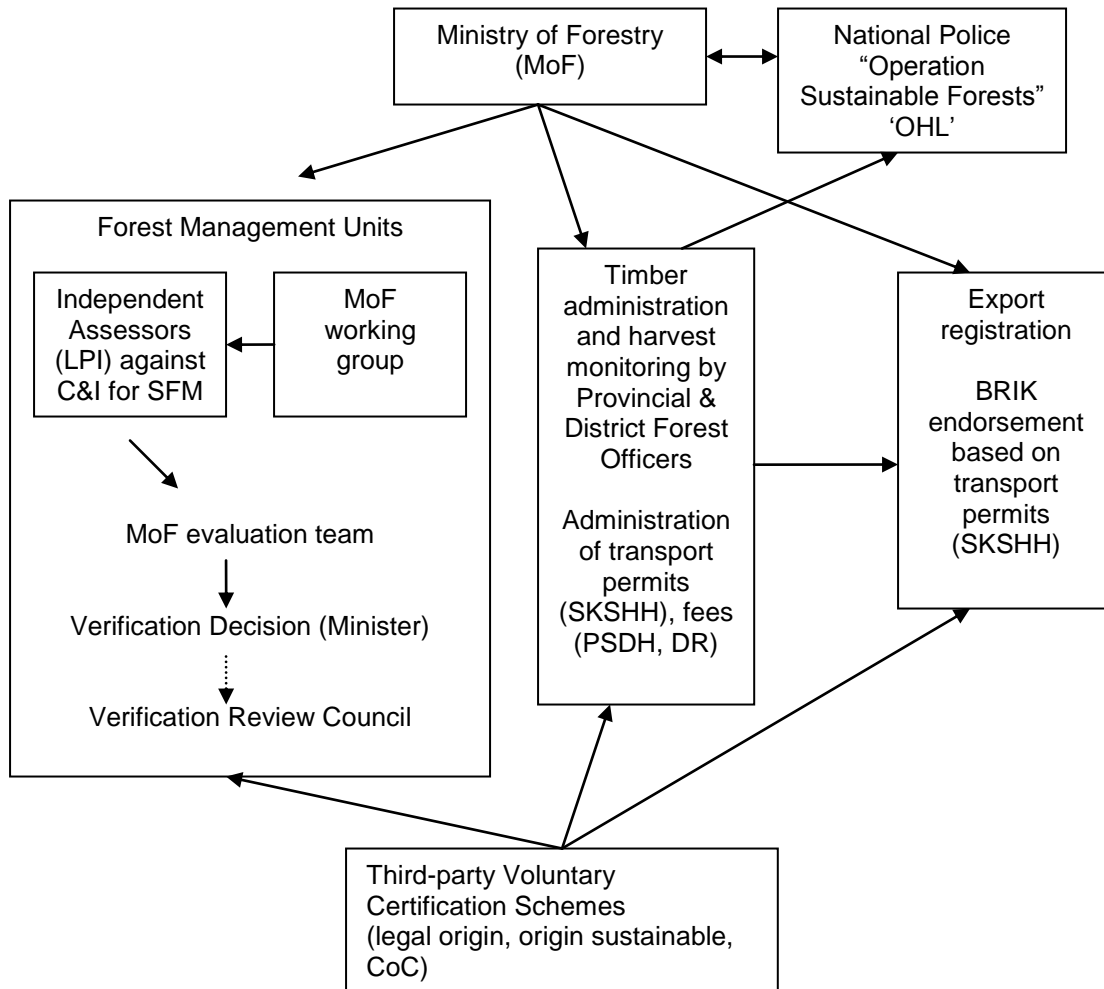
Ministry of Forestry (MoF)

National Police "Operation Sustainable Forests" 'OHL'

Forest Management Units

Independent Assessors (LPI) against C&I for SFM

MoF working group

MoF evaluation team

Verification Decision (Minister)

Verification Review Council

Timber administration and harvest monitoring by Provincial & District Forest Officers

Administration of transport permits (SKSHH), fees (PSDH, DR)

Export registration

BRIK endorsement based on transport permits (SKSHH)

Third-party Voluntary Certification Schemes (legal origin, origin sustainable, CoC)